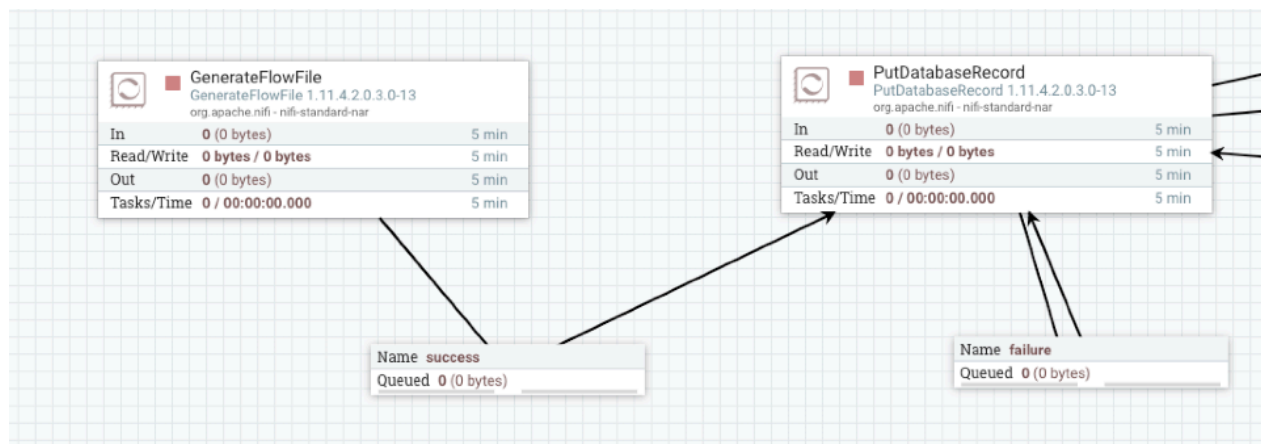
GenerateFlowFile
GenerateFlowFile 1.11.4.2.0.3.0-13
org.apache.nifi - nifi-standard-nar

| In | 0 (0 bytes) | 5 min |
|---|---|---|
| Read/Write | 0 bytes / 0 bytes | 5 min |
| Out | 0 (0 bytes) | 5 min |
| Tasks/Time | 0 / 00:00:00.000 | 5 min |

PutDatabaseRecord
PutDatabaseRecord 1.11.4.2.0.3.0-13
org.apache.nifi - nifi-standard-nar

| In | 0 (0 bytes) | 5 min |
|---|---|---|
| Read/Write | 0 bytes / 0 bytes | 5 min |
| Out | 0 (0 bytes) | 5 min |
| Tasks/Time | 0 / 00:00:00.000 | 5 min |

Name success
Queued 0 (0 bytes)

Name failure
Queued 0 (0 bytes)